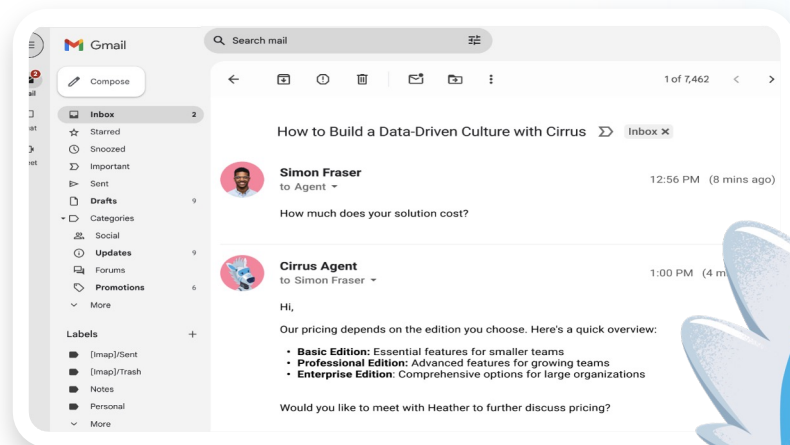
Gmail

Search mail

Compose

Inbox 2
Starred
Snoozed
Important
Sent
Drafts 9
Categories
Social
Updates 9
Forums
Promotions 6
More

Labels +
[Imap]/Sent
[Imap]/Trash
Notes
Personal
More

1 of 7,462

How to Build a Data-Driven Culture with Cirrus Inbox ×

Simon Fraser
to Agent
12:56 PM (8 mins ago)

How much does your solution cost?

Cirrus Agent
to Simon Fraser
1:00 PM (4 m

Hi,

Our pricing depends on the edition you choose. Here's a quick overview:

• **Basic Edition:** Essential features for smaller teams
• **Professional Edition:** Advanced features for growing teams
• **Enterprise Edition**: Comprehensive options for large organizations

Would you like to meet with Heather to further discuss pricing?